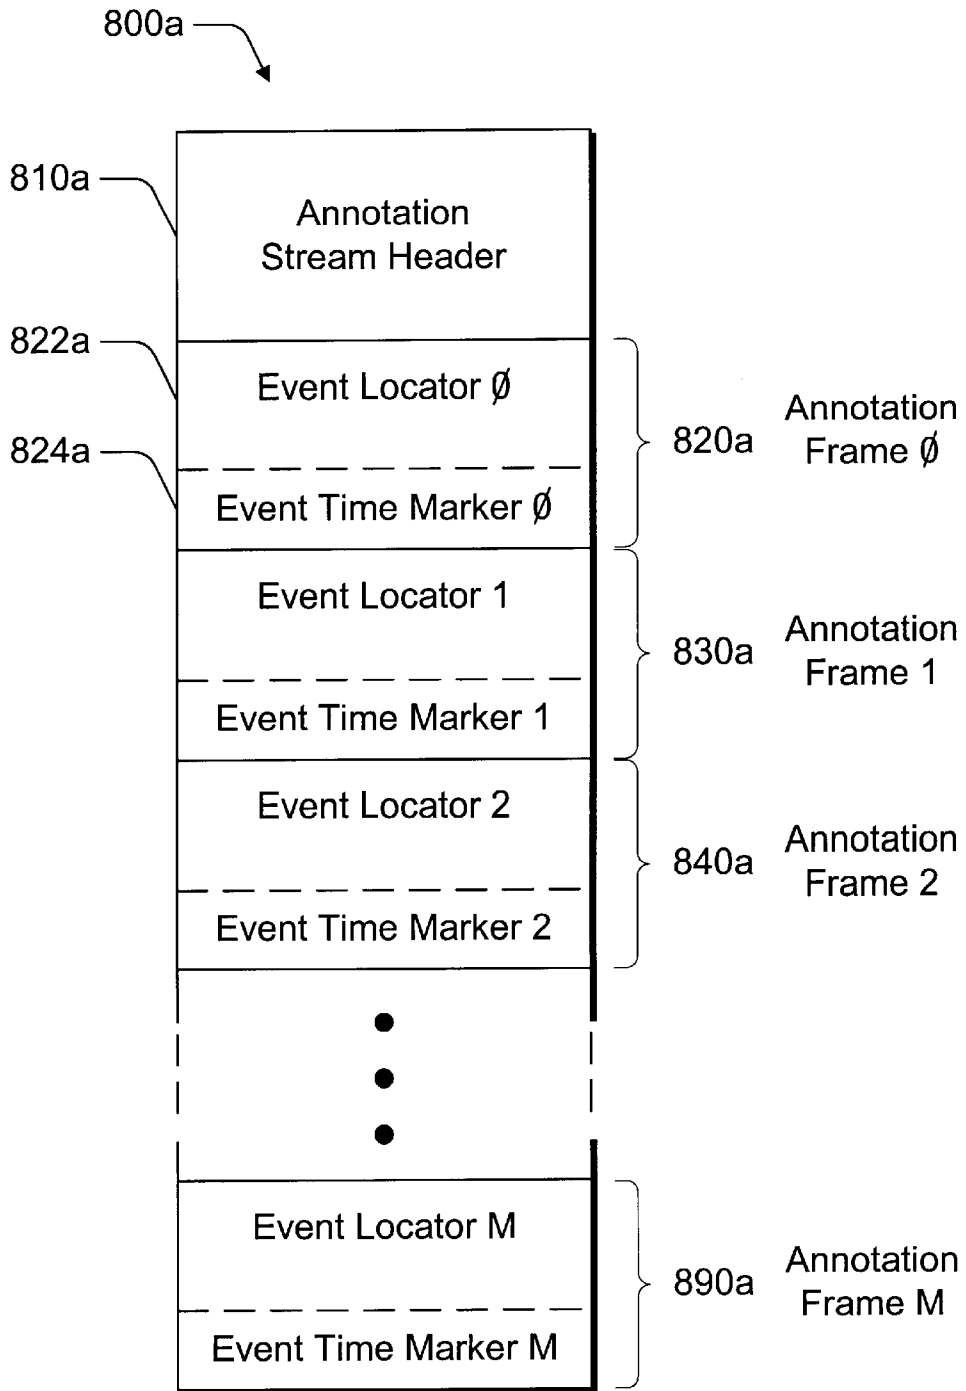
800a

810a

Annotation Stream Header

822a

Event Locator Ø

824a

Event Time Marker Ø

820a

Annotation Frame Ø

Event Locator 1

Event Time Marker 1

830a

Annotation Frame 1

Event Locator 2

Event Time Marker 2

840a

Annotation Frame 2

Event Locator M

Event Time Marker M

890a

Annotation Frame M